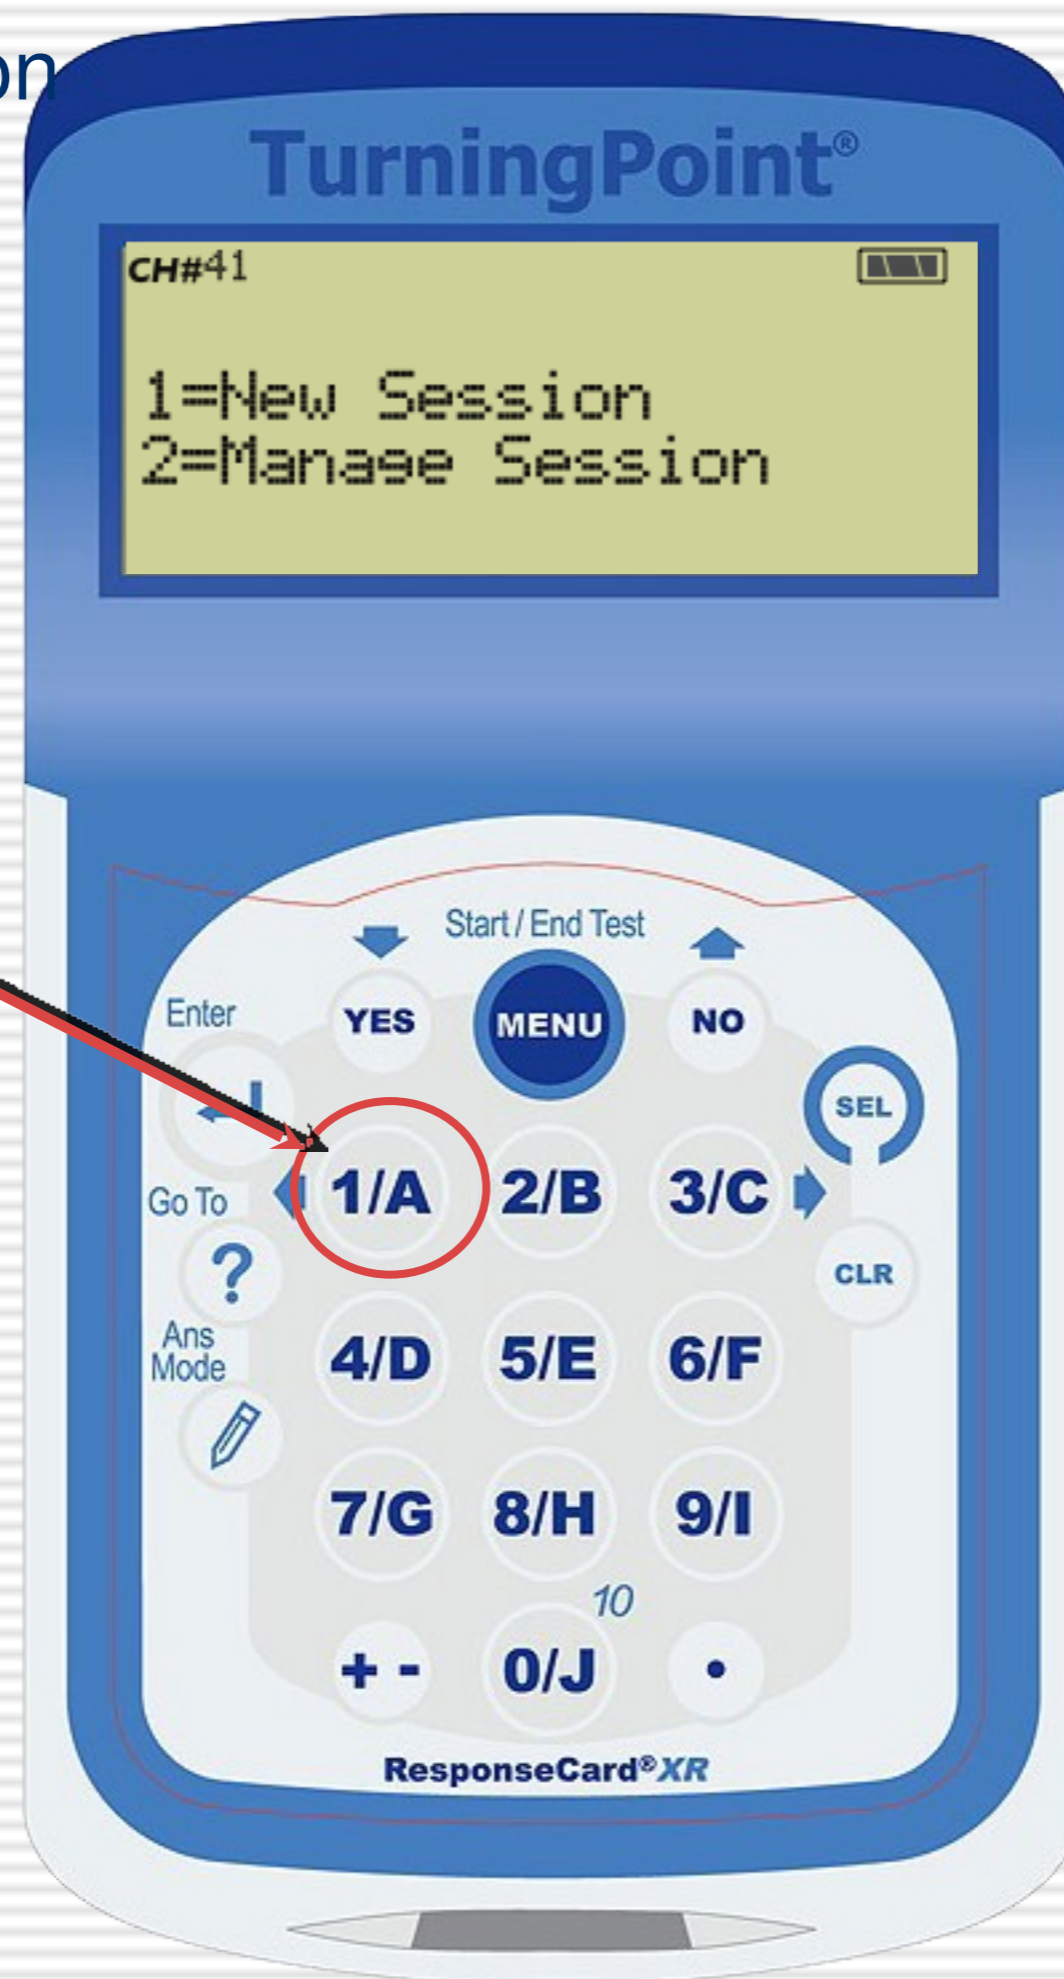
on

TurningPoint®

CH#41

1=New Session
2=Manage Session

Start / End Test

Enter

YES

MENU

NO

SEL

1/A

2/B

3/C

Go To

?

CLR

Ans Mode

4/D

5/E

6/F

7/G

8/H

9/I

10

+ -

0/J

•

ResponseCard®XR